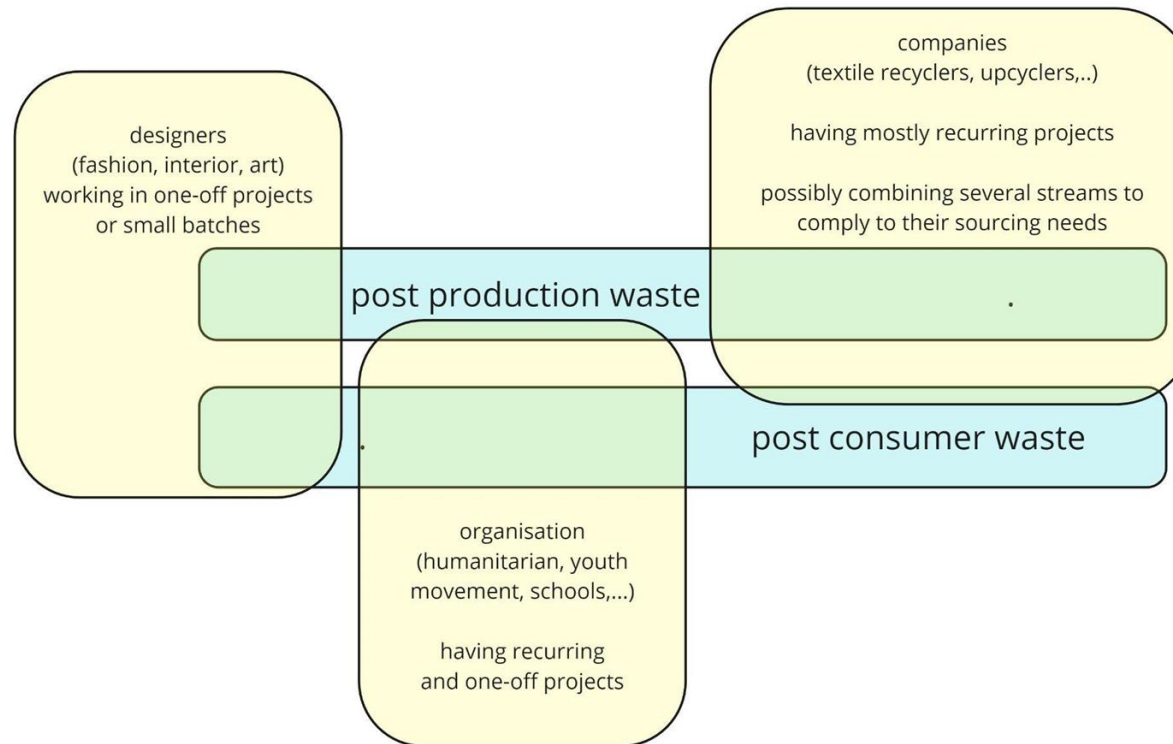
designers
(fashion, interior, art)
working in one-off projects
or small batches

companies
(textile recyclers, upcyclers,..)

having mostly recurring projects

possibly combining several streams to comply to their sourcing needs

post production waste

.

.

post consumer waste

organisation
(humanitarian, youth movement, schools,...)

having recurring and one-off projects